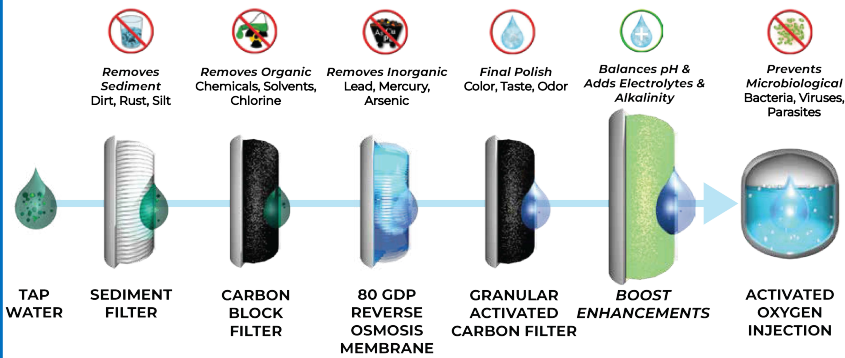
Removes Sediment
Dirt, Rust, Silt

Removes Organic
Chemicals, Solvents, Chlorine

Removes Inorganic
Lead, Mercury, Arsenic

Final Polish
Color, Taste, Odor

Balances pH & Adds Electrolytes & Alkalinity

Prevents Microbiological
Bacteria, Viruses, Parasites

TAP WATER

SEDIMENT FILTER

CARBON BLOCK FILTER

80 GDP REVERSE OSMOSIS MEMBRANE

GRANULAR ACTIVATED CARBON FILTER

BOOST ENHANCEMENTS

ACTIVATED OXYGEN INJECTION